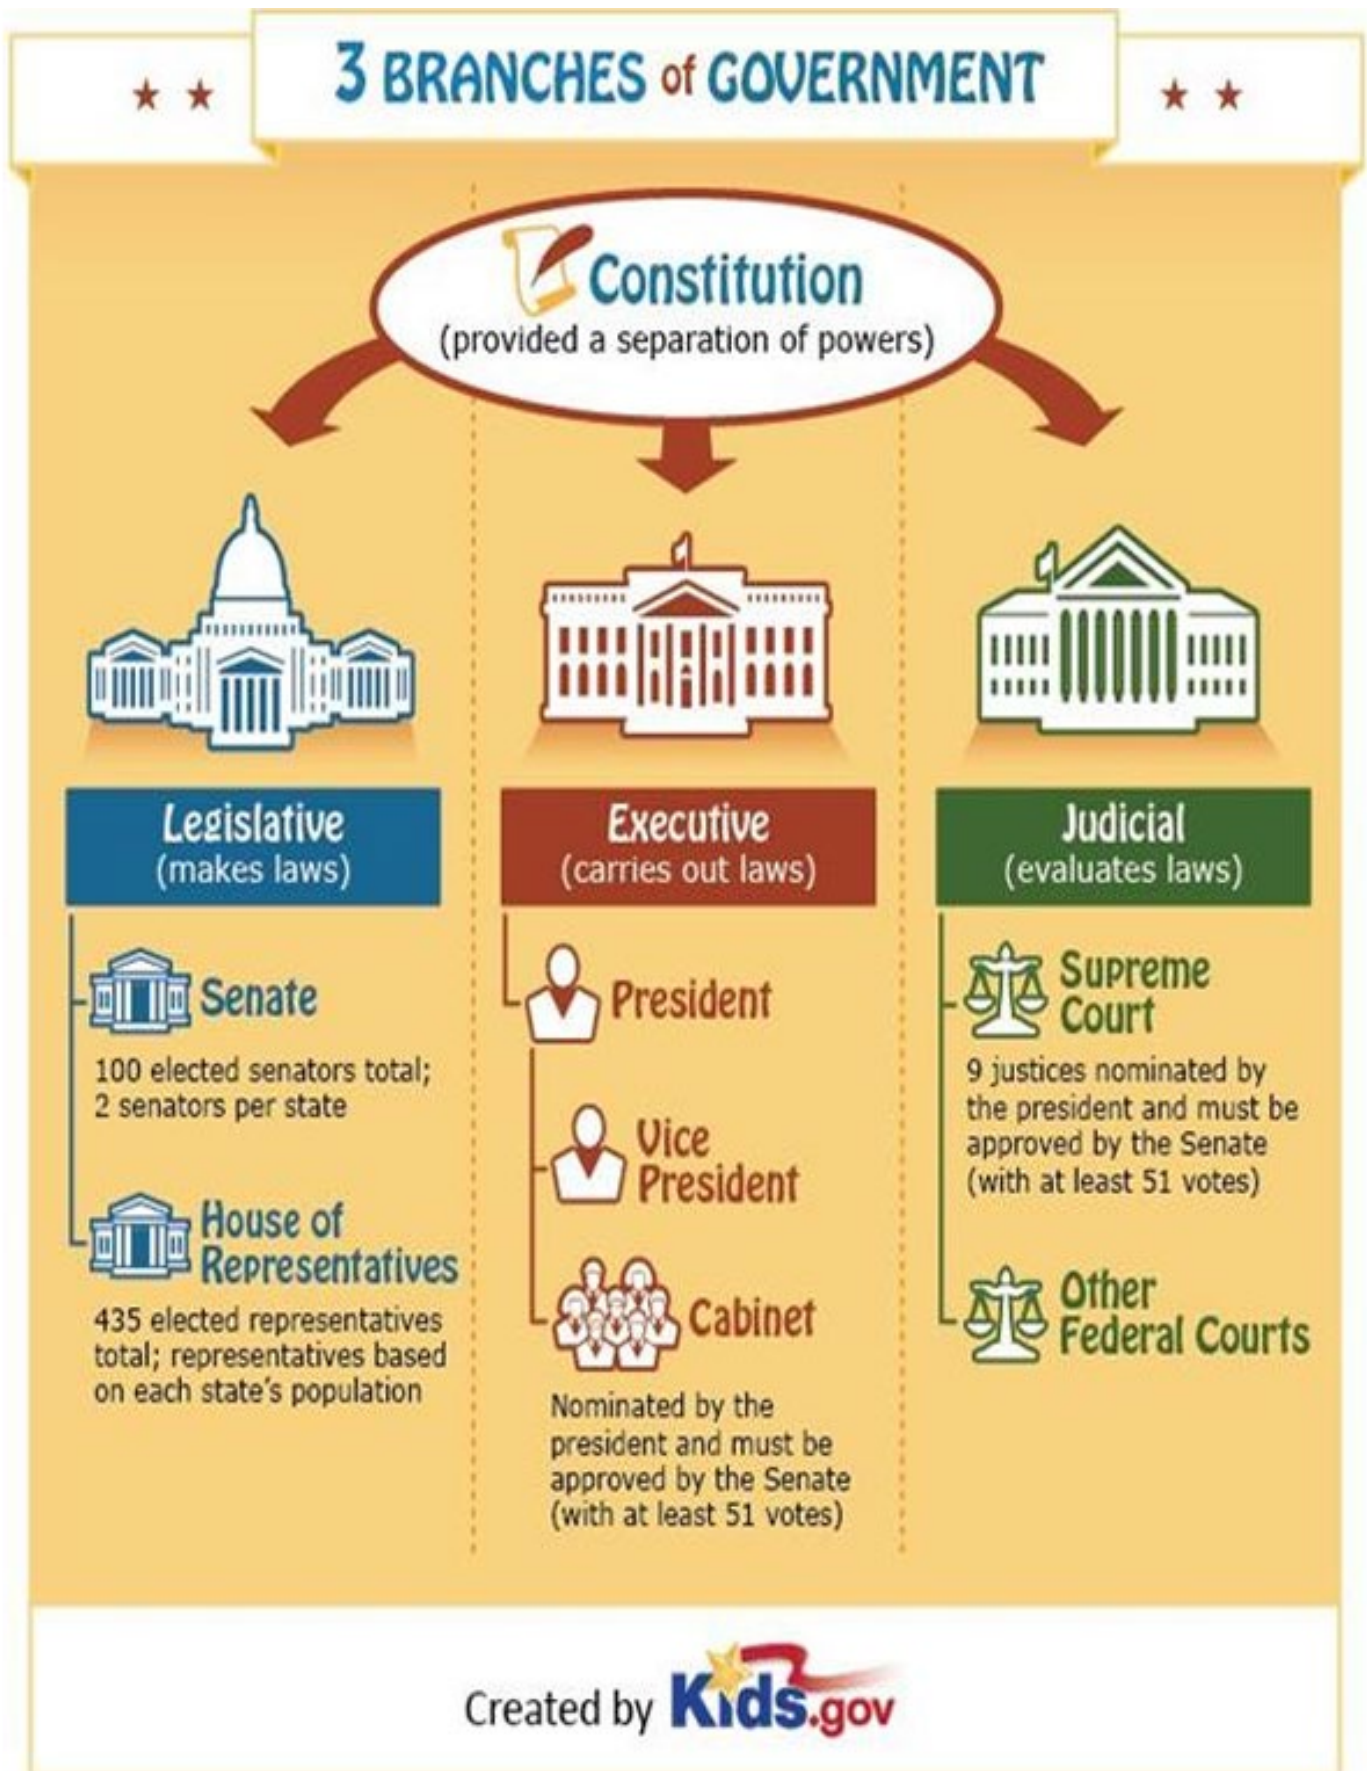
3 BRANCHES of GOVERNMENT

Constitution
(provided a separation of powers)

Legislative
(makes laws)

Senate
100 elected senators total; 2 senators per state

House of Representatives
435 elected representatives total; representatives based on each state's population

Executive
(carries out laws)

President

Vice President

Cabinet
Nominated by the president and must be approved by the Senate (with at least 51 votes)

Judicial
(evaluates laws)

Supreme Court
9 justices nominated by the president and must be approved by the Senate (with at least 51 votes)

Other Federal Courts

Created by Kids.gov